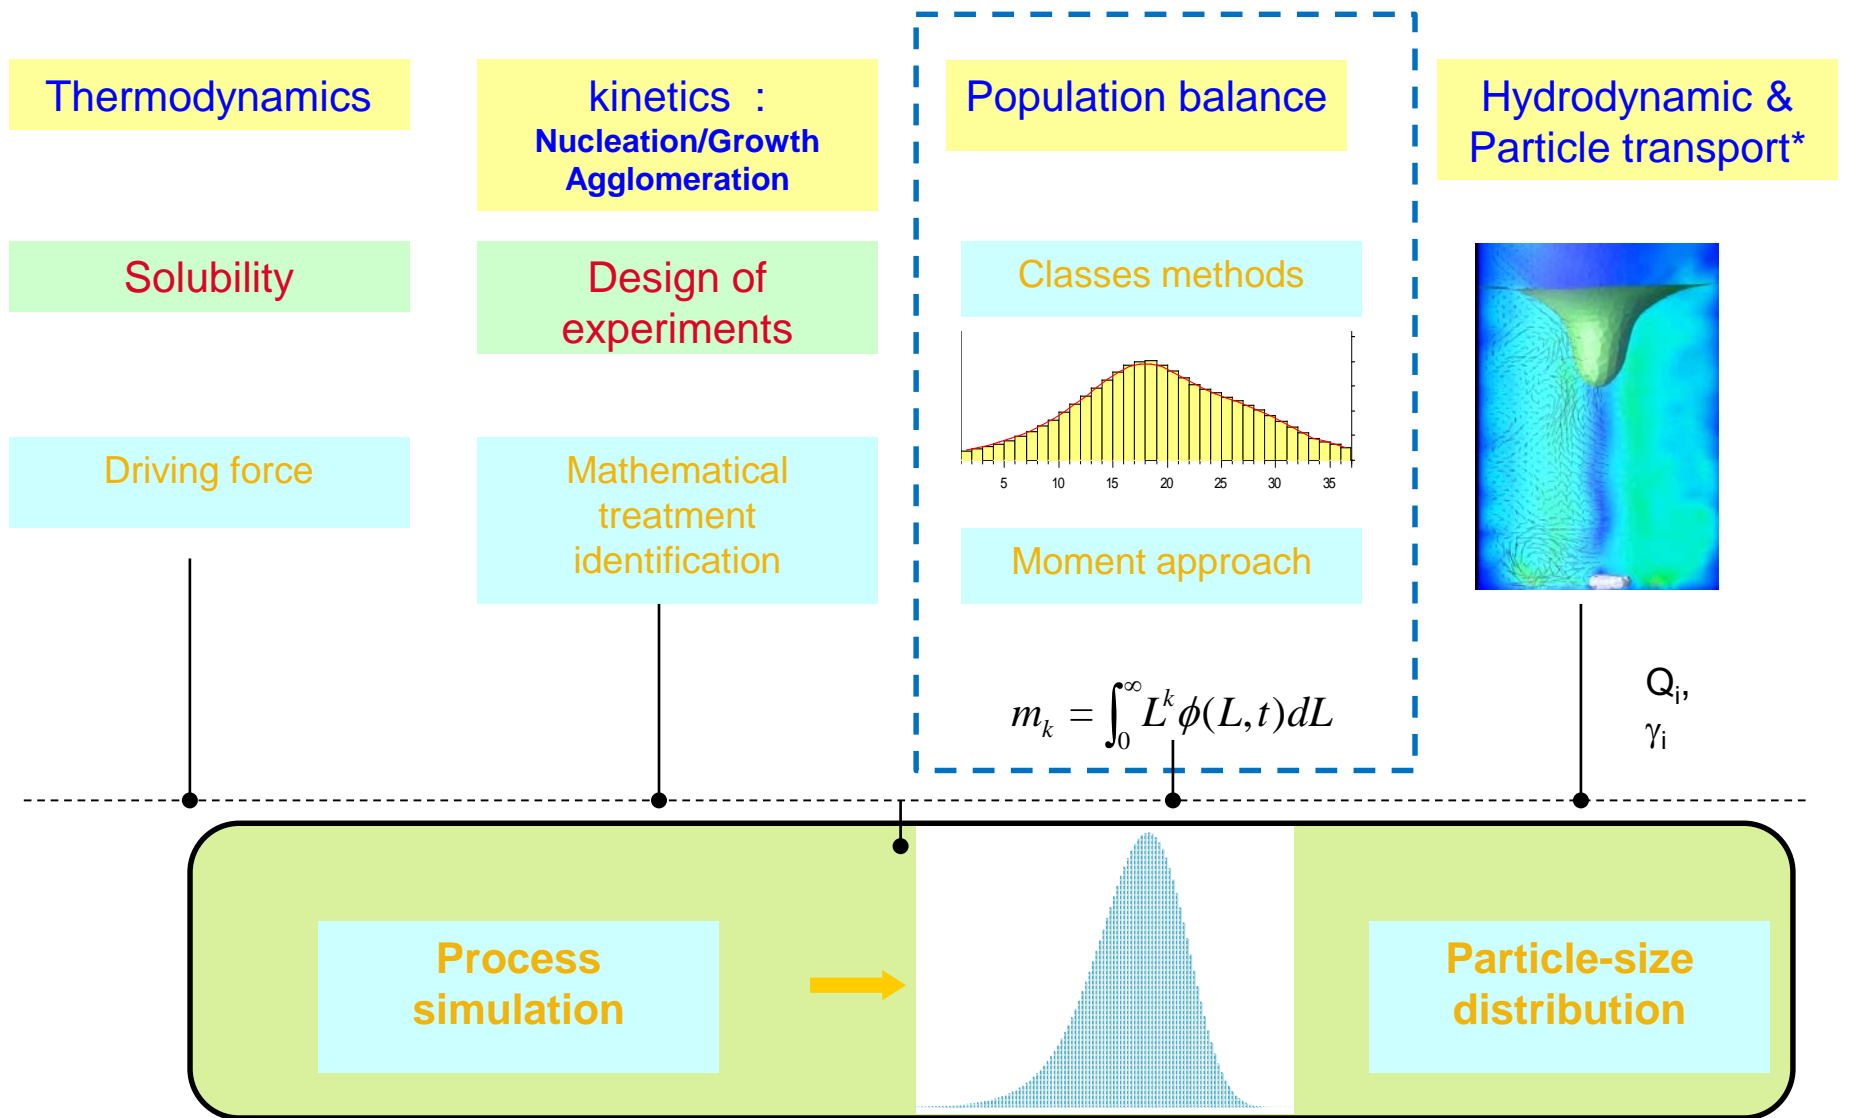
Thermodynamics

kinetics :
Nucleation/Growth
Agglomeration

Population balance

Hydrodynamic &
Particle transport*

Solubility

Design of experiments

Classes methods

5 10 15 20 25 30 35

Driving force

Mathematical treatment identification

Moment approach

$m_k = \int_0^\infty L^k \phi(L,t) dL$

Q$_i$,
$\gamma_i$

Process simulation

Particle-size distribution